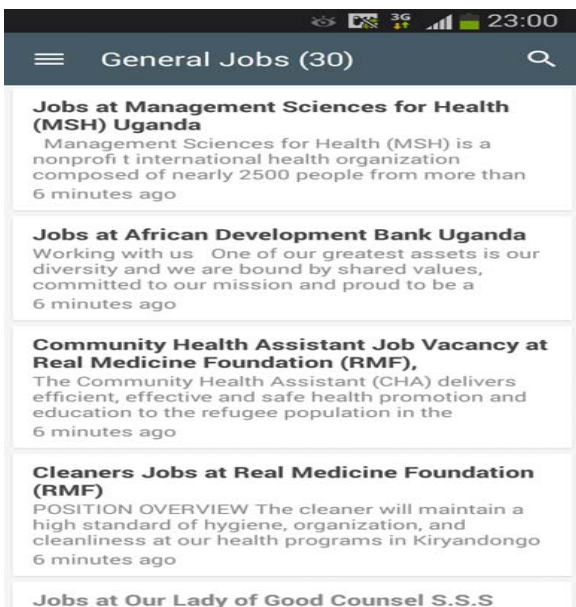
3G 23:00

General Jobs (30)

Jobs at Management Sciences for Health (MSH) Uganda
Management Sciences for Health (MSH) is a nonprofi t international health organization composed of nearly 2500 people from more than
6 minutes ago

Jobs at African Development Bank Uganda
Working with us One of our greatest assets is our diversity and we are bound by shared values, committed to our mission and proud to be a
6 minutes ago

Community Health Assistant Job Vacancy at Real Medicine Foundation (RMF),
The Community Health Assistant (CHA) delivers efficient, effective and safe health promotion and education to the refugee population in the
6 minutes ago

Cleaners Jobs at Real Medicine Foundation (RMF)
POSITION OVERVIEW The cleaner will maintain a high standard of hygiene, organization, and cleanliness at our health programs in Kiryandongo
6 minutes ago

Jobs at Our Lady of Good Counsel S.S.S